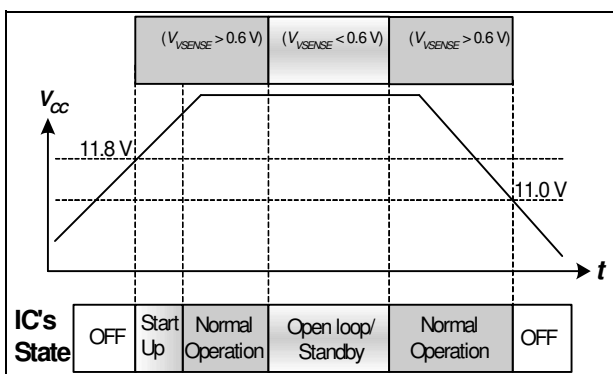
$(V_{VSENSE} > 0.6\text{ V})$ $(V_{VSENSE} < 0.6\text{ V})$ $(V_{VSENSE} > 0.6\text{ V})$

$V_{cc}$

11.8 V

11.0 V

$t$

| IC's State | OFF | Start Up | Normal Operation | Open loop/ Standby | Normal Operation | OFF |
|---|---|---|---|---|---|---|